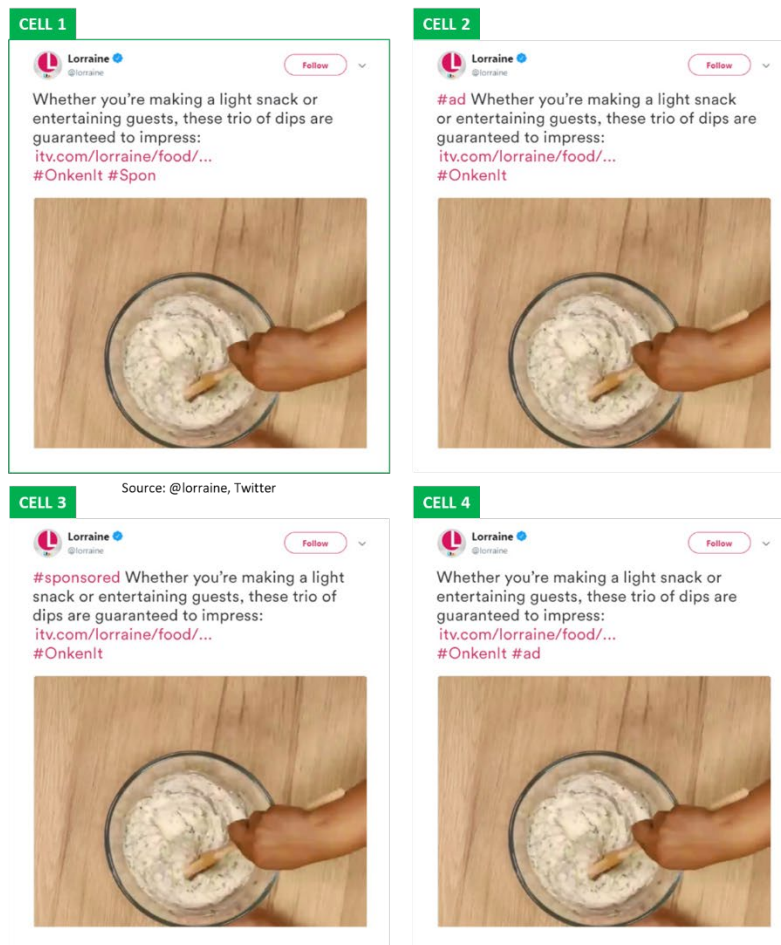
CELL 1

Lorraine
@lorraine
Follow

Whether you're making a light snack or entertaining guests, these trio of dips are guaranteed to impress: itv.com/lorraine/food/... #OnkenIt #Spon

Source: @lorraine, Twitter

CELL 2

Lorraine
@lorraine
Follow

#ad Whether you're making a light snack or entertaining guests, these trio of dips are guaranteed to impress: itv.com/lorraine/food/... #OnkenIt

CELL 3

Lorraine
@lorraine
Follow

#sponsored Whether you're making a light snack or entertaining guests, these trio of dips are guaranteed to impress: itv.com/lorraine/food/... #OnkenIt

CELL 4

Lorraine
@lorraine
Follow

Whether you're making a light snack or entertaining guests, these trio of dips are guaranteed to impress: itv.com/lorraine/food/... #OnkenIt #ad